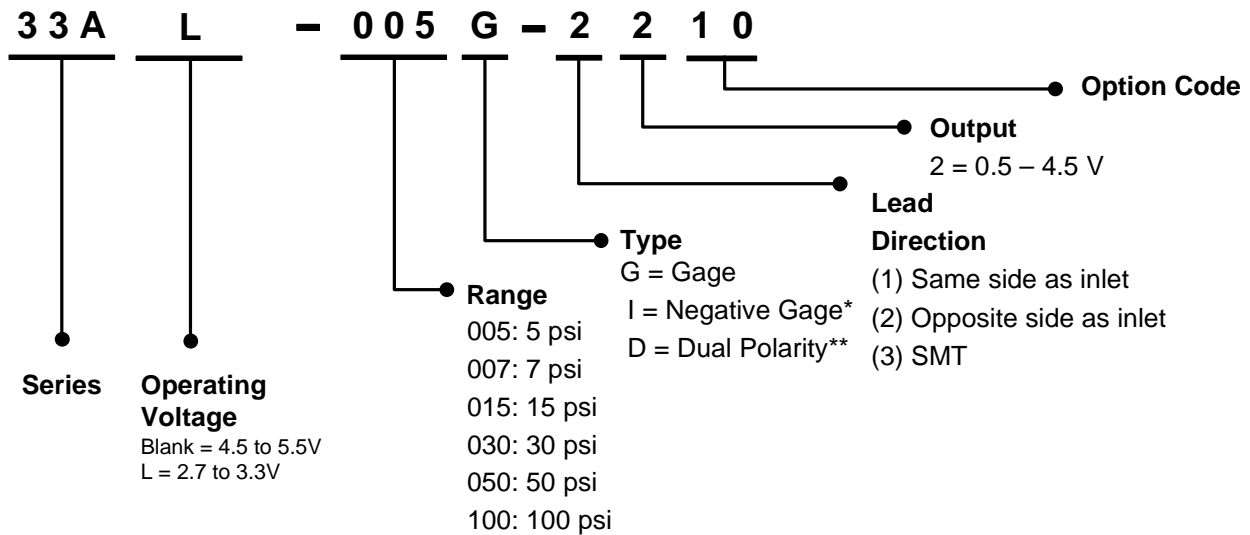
3 3 A L – 0 0 5 G – 2 2 1 0

Option Code

Output
2 = 0.5 – 4.5 V

Lead Direction
(1) Same side as inlet
(2) Opposite side as inlet
(3) SMT

Type
G = Gage
I = Negative Gage*
D = Dual Polarity**

Range
005: 5 psi
007: 7 psi
015: 15 psi
030: 30 psi
050: 50 psi
100: 100 psi

Series

Operating Voltage
Blank = 4.5 to 5.5V
L = 2.7 to 3.3V